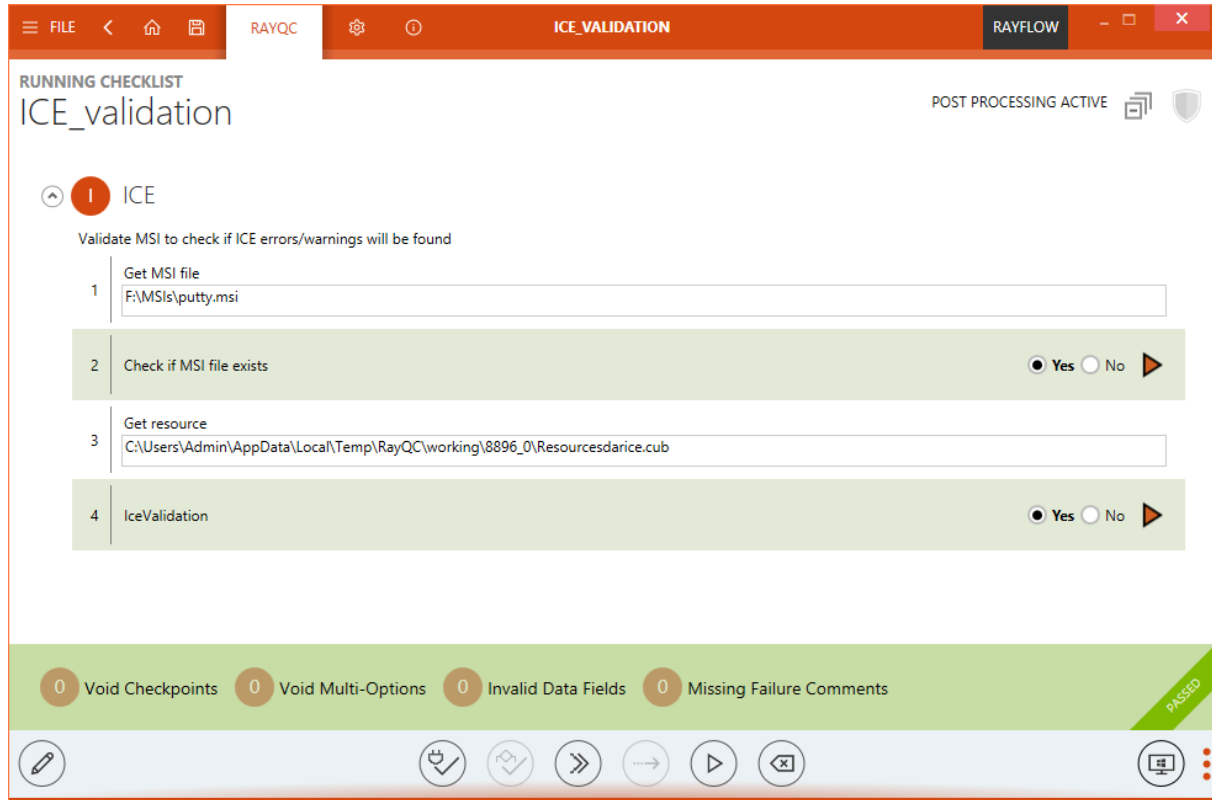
FILE RAYQC ICE_VALIDATION RAYFLOW

RUNNING CHECKLIST
ICE_validation

POST PROCESSING ACTIVE

I ICE

Validate MSI to check if ICE errors/warnings will be found

1 Get MSI file
F:\MSIs\putty.msi

2 Check if MSI file exists Yes No

3 Get resource
C:\Users\Admin\AppData\Local\Temp\RayQC\working\8896_0\Resourcesdarice.cub

4 IceValidation Yes No

0 Void Checkpoints 0 Void Multi-Options 0 Invalid Data Fields 0 Missing Failure Comments

PASSED